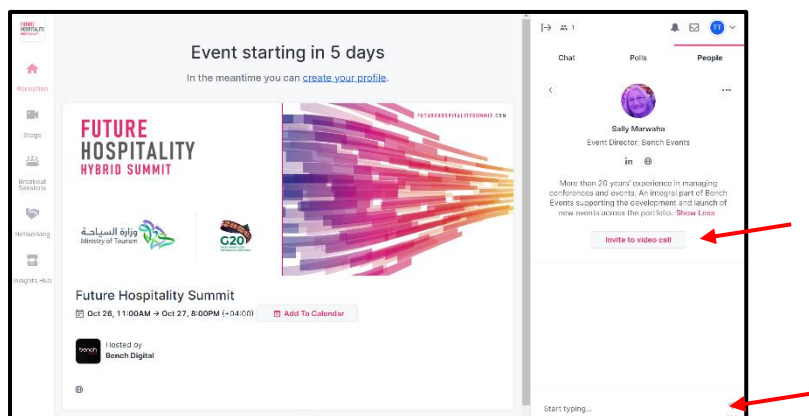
FUTURE HOSPITALITY

Reception

Stage

Breakout Sessions

Networking

Insights Hub

Event starting in 5 days

In the meantime you can create your profile.

FUTURE HOSPITALITY HYBRID SUMMIT

FUTUREHOSPITALITYSUMMIT.COM

وزارة السياحة
Ministry of Tourism

G20

Future Hospitality Summit

Oct 26, 11:00AM → Oct 27, 8:00PM (+04:00)

Add To Calendar

bench

Hosted by
Bench Digital

1

TT

Chat

Polls

People

Sally Marwaha

Event Director, Bench Events

in

More than 20 years' experience in managing conferences and events. An integral part of Bench Events supporting the development and launch of new events across the portfolio. Show Less

Invite to video call

Start typing...